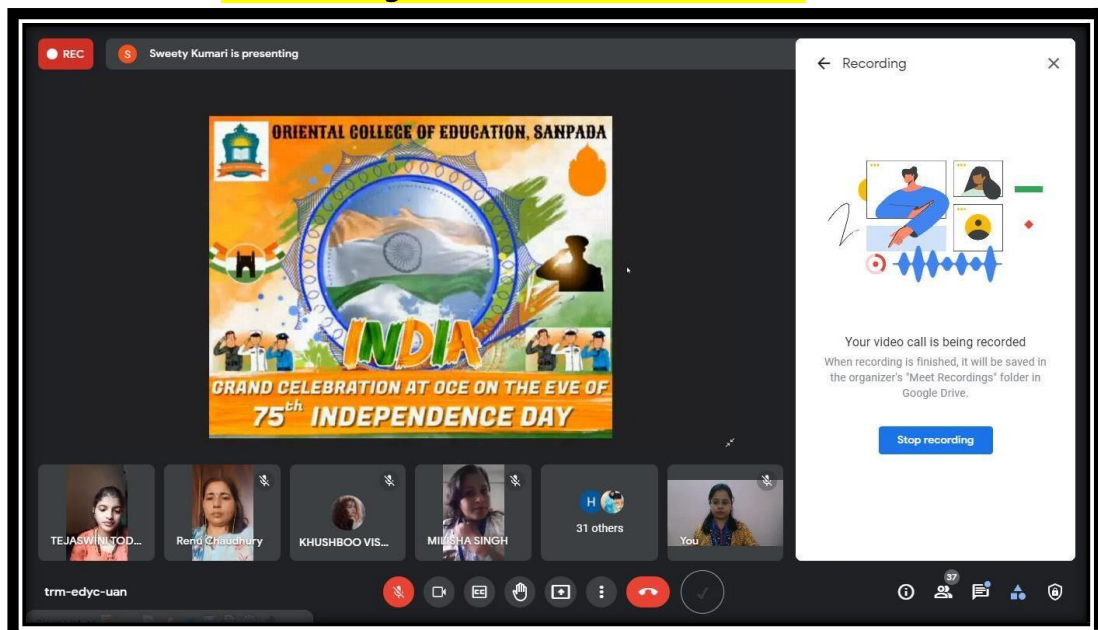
REC

S Sweety Kumari is presenting

ORIENTAL COLLEGE OF EDUCATION, SANPADA

INDIA

GRAND CELEBRATION AT OCE ON THE EVE OF $75^{th}$ INDEPENDENCE DAY

Recording

Your video call is being recorded

When recording is finished, it will be saved in the organizer's "Meet Recordings" folder in Google Drive.

Stop recording

TEJASWINI TOD...

Renu Chaudhury

KHUSHBOO VIS...

MIMISHA SINGH

H

31 others

You

trm-edyc-uan

37